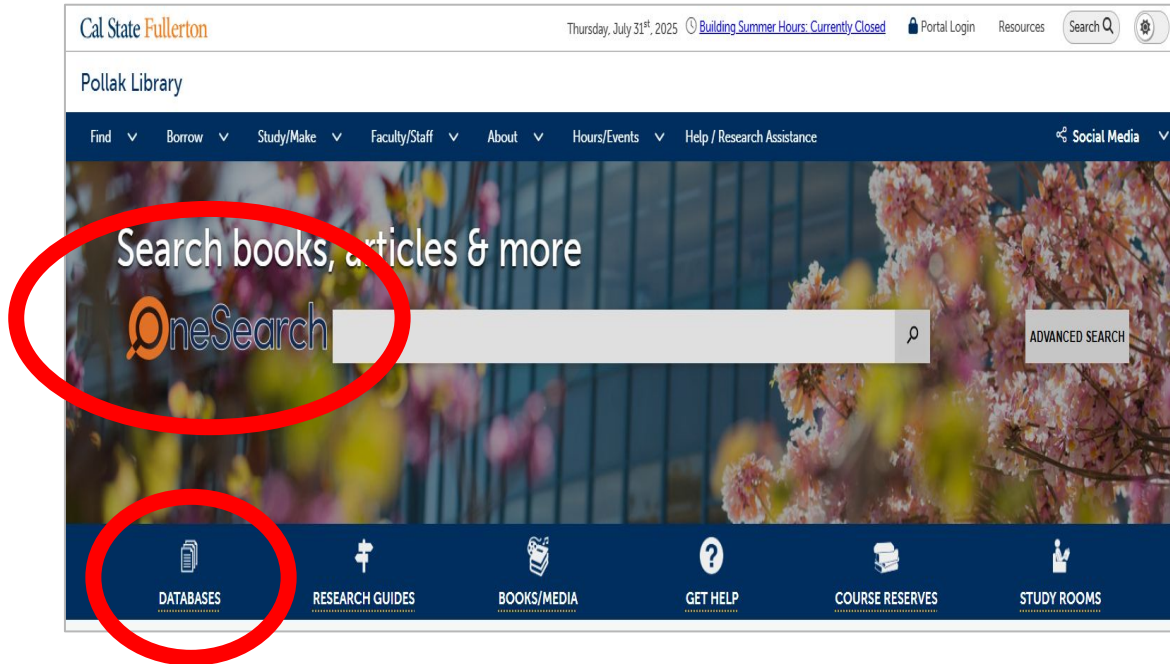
Cal State Fullerton

Thursday, July 31st, 2025 Building Summer Hours: Currently Closed Portal Login Resources Search

Pollak Library

Find Borrow Study/Make Faculty/Staff About Hours/Events Help / Research Assistance Social Media

Search books, articles & more

OneSearch

ADVANCED SEARCH

DATABASES RESEARCH GUIDES BOOKS/MEDIA GET HELP COURSE RESERVES STUDY ROOMS